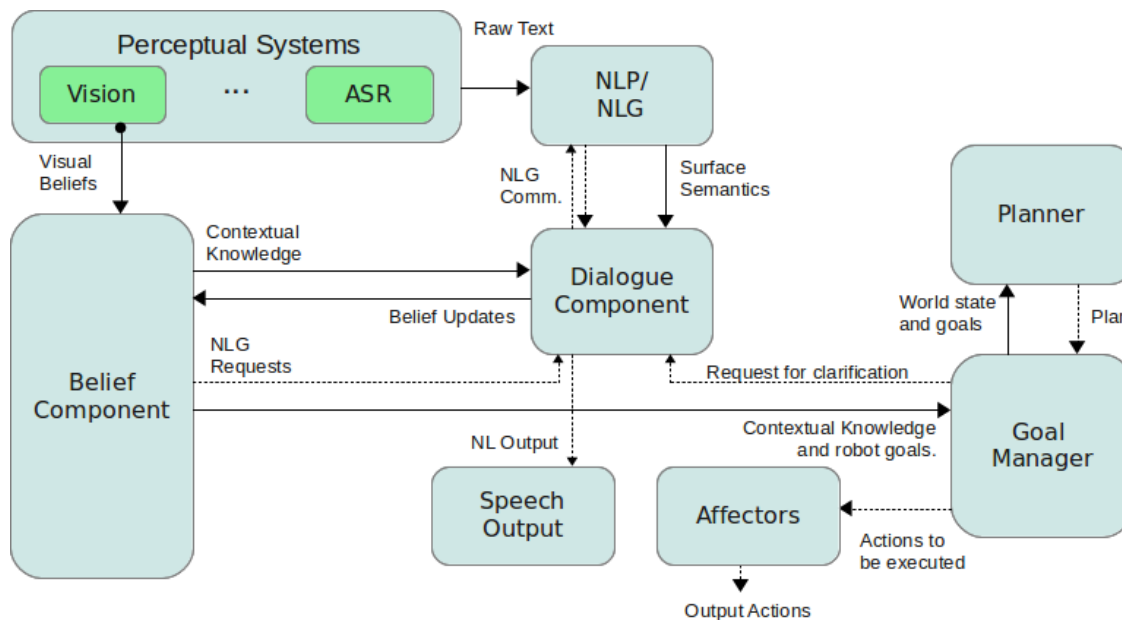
Perceptual Systems

Vision

...

ASR

Raw Text

NLP/ NLG

Visual Beliefs

NLG Comm.

Surface Semantics

Planner

Contextual Knowledge

Dialogue Component

Belief Updates

World state and goals

Plan

NLG Requests

Request for clarification

Belief Component

Contextual Knowledge and robot goals.

Goal Manager

NL Output

Speech Output

Affectors

Actions to be executed

Output Actions